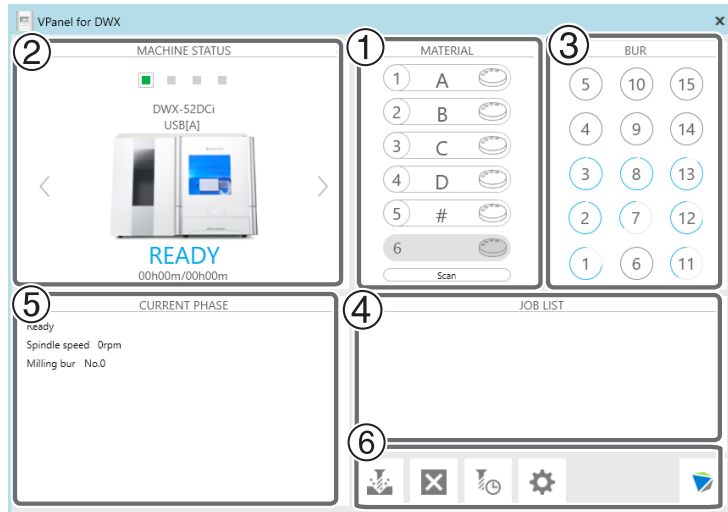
VPanel for DWX
×

2
MACHINE STATUS
DWX-52DCi
USB[A]
READY
00h00m/00h00m

1
MATERIAL
1 A
2 B
3 C
4 D
5 #
6
Scan

3
BUR
5 10 15
4 9 14
3 8 13
2 7 12
1 6 11

5
CURRENT PHASE
Ready
Spindle speed 0rpm
Milling bur No.0

4
JOB LIST

6